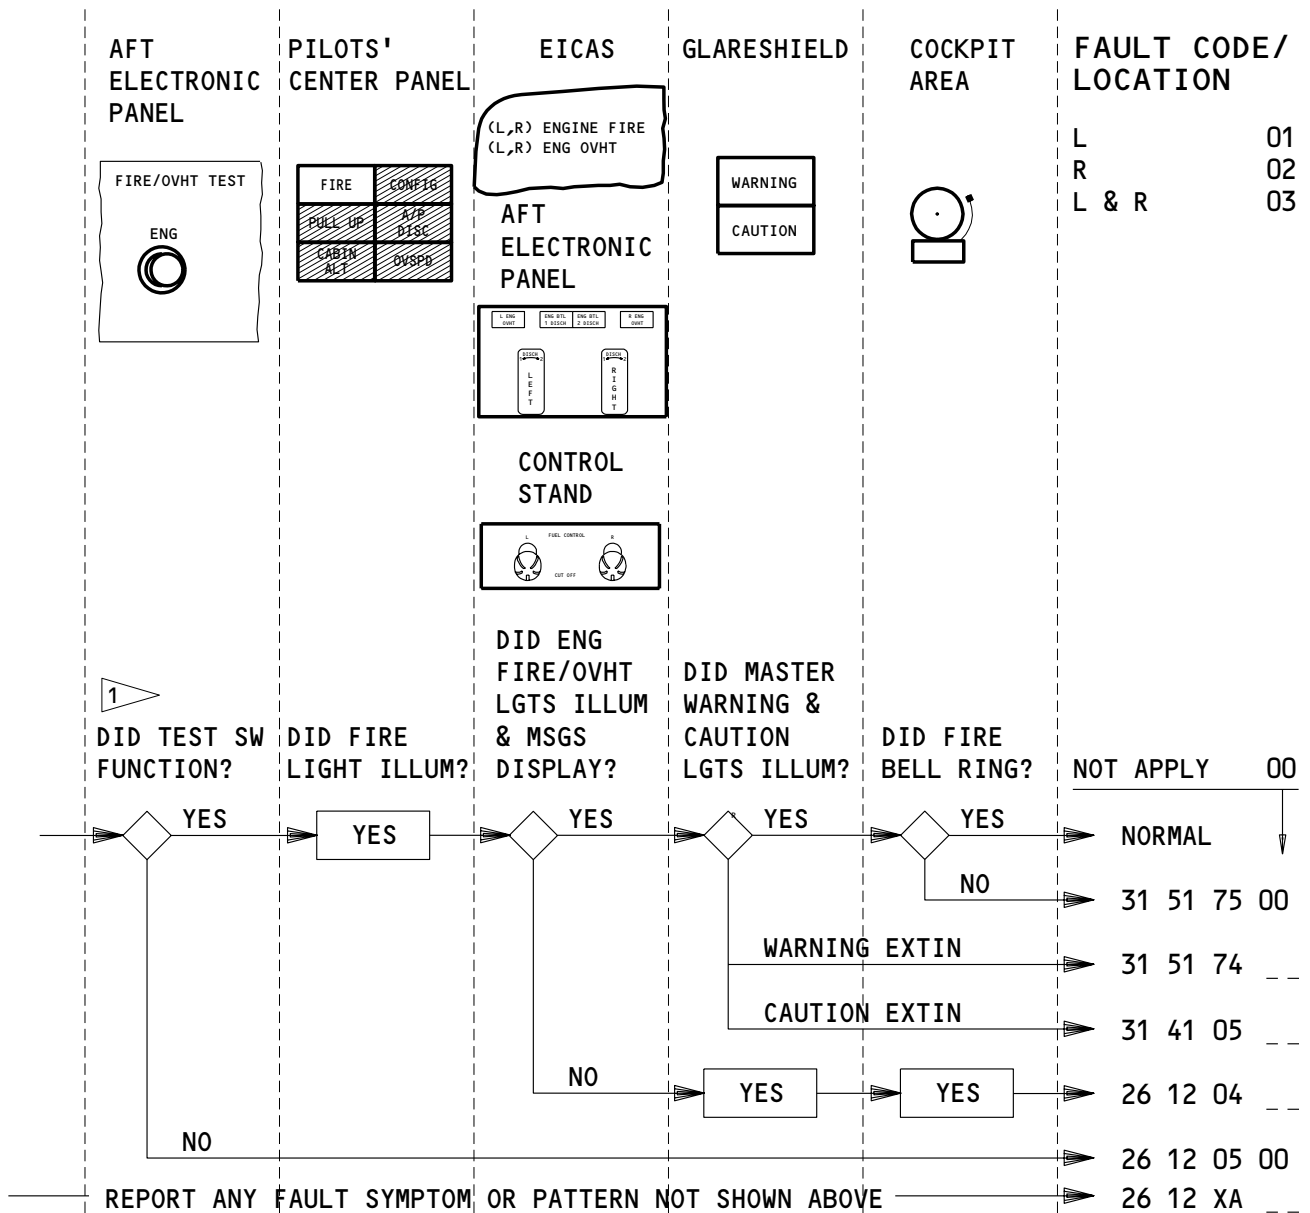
AFT ELECTRONIC PANEL

PILOTS' CENTER PANEL

EICAS

GLARESHIELD

COCKPIT AREA

FAULT CODE/ LOCATION

| | |
|---|---|
| L | 01 |
| R | 02 |
| L & R | 03 |

FIRE/OVHT TEST

ENG

FIRE
CONFIG
PULL UP
A/P DISC
CABIN ALT
OVSPD

(L,R) ENGINE FIRE
(L,R) ENG OVHT

AFT ELECTRONIC PANEL

L ENG OVHT
ENG BTL 1 DISCH
ENG BTL 2 DISCH
R ENG OVHT
DISCH
LEFT
DISCH
RIGHT

CONTROL STAND

L
FUEL CONTROL
R
CUT OFF

WARNING
CAUTION

1

DID TEST SW FUNCTION?

DID FIRE LIGHT ILLUM?

DID ENG FIRE/OVHT LGTS ILLUM & MSGS DISPLAY?

DID MASTER WARNING & CAUTION LGTS ILLUM?

DID FIRE BELL RING?

NOT APPLY 00

YES
YES
YES
YES
YES
NORMAL

NO
31 51 75 00

WARNING EXTIN
31 51 74 _ _

CAUTION EXTIN
31 41 05 _ _

NO
YES
YES
26 12 04 _ _

NO
26 12 05 00

REPORT ANY FAULT SYMPTOM OR PATTERN NOT SHOWN ABOVE
26 12 XA _ _